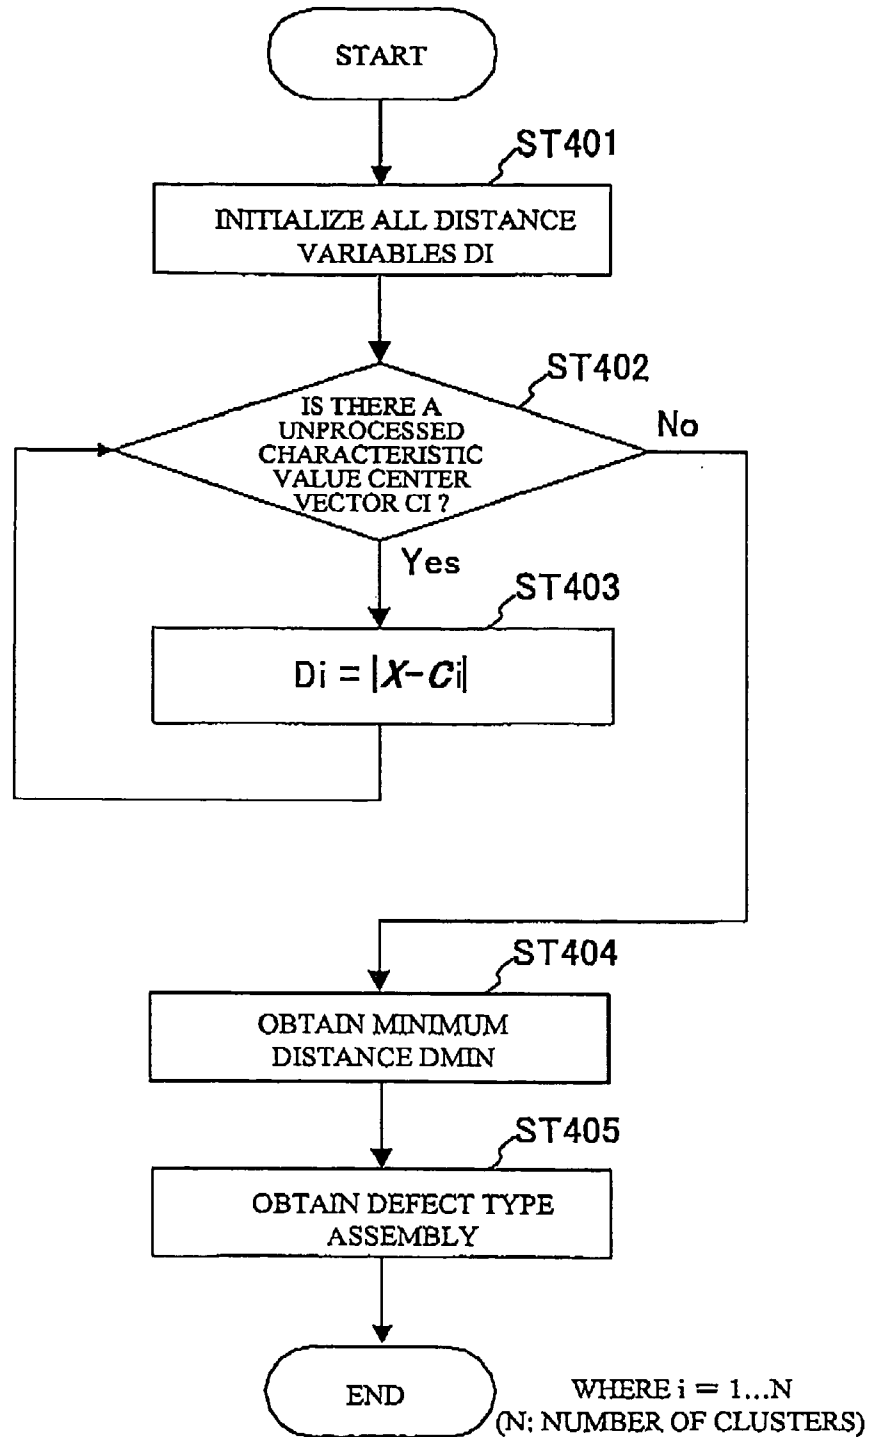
START

ST401

INITIALIZE ALL DISTANCE VARIABLES DI

ST402

IS THERE A UNPROCESSED CHARACTERISTIC VALUE CENTER VECTOR CI ?

No

Yes

ST403

$Di = |X - Ci|$

ST404

OBTAIN MINIMUM DISTANCE DMIN

ST405

OBTAIN DEFECT TYPE ASSEMBLY

END

WHERE i = 1...N
(N; NUMBER OF CLUSTERS)